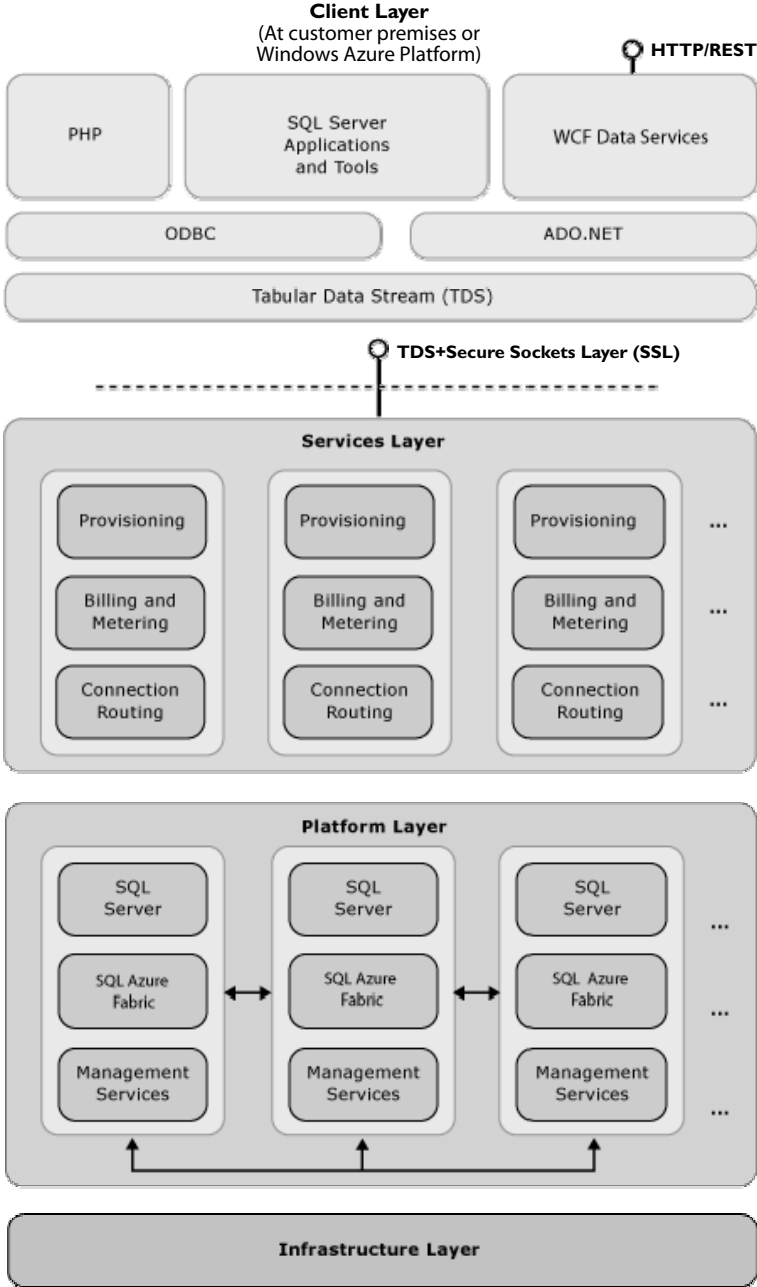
Client Layer
(At customer premises or Windows Azure Platform)

HTTP/REST

PHP

SQL Server Applications and Tools

WCF Data Services

ODBC

ADO.NET

Tabular Data Stream (TDS)

TDS+Secure Sockets Layer (SSL)

Services Layer

Provisioning

Billing and Metering

Connection Routing

Provisioning

Billing and Metering

Connection Routing

Provisioning

Billing and Metering

Connection Routing

...

...

...

Platform Layer

SQL Server

SQL Azure Fabric

Management Services

SQL Server

SQL Azure Fabric

Management Services

SQL Server

SQL Azure Fabric

Management Services

...

...

...

Infrastructure Layer